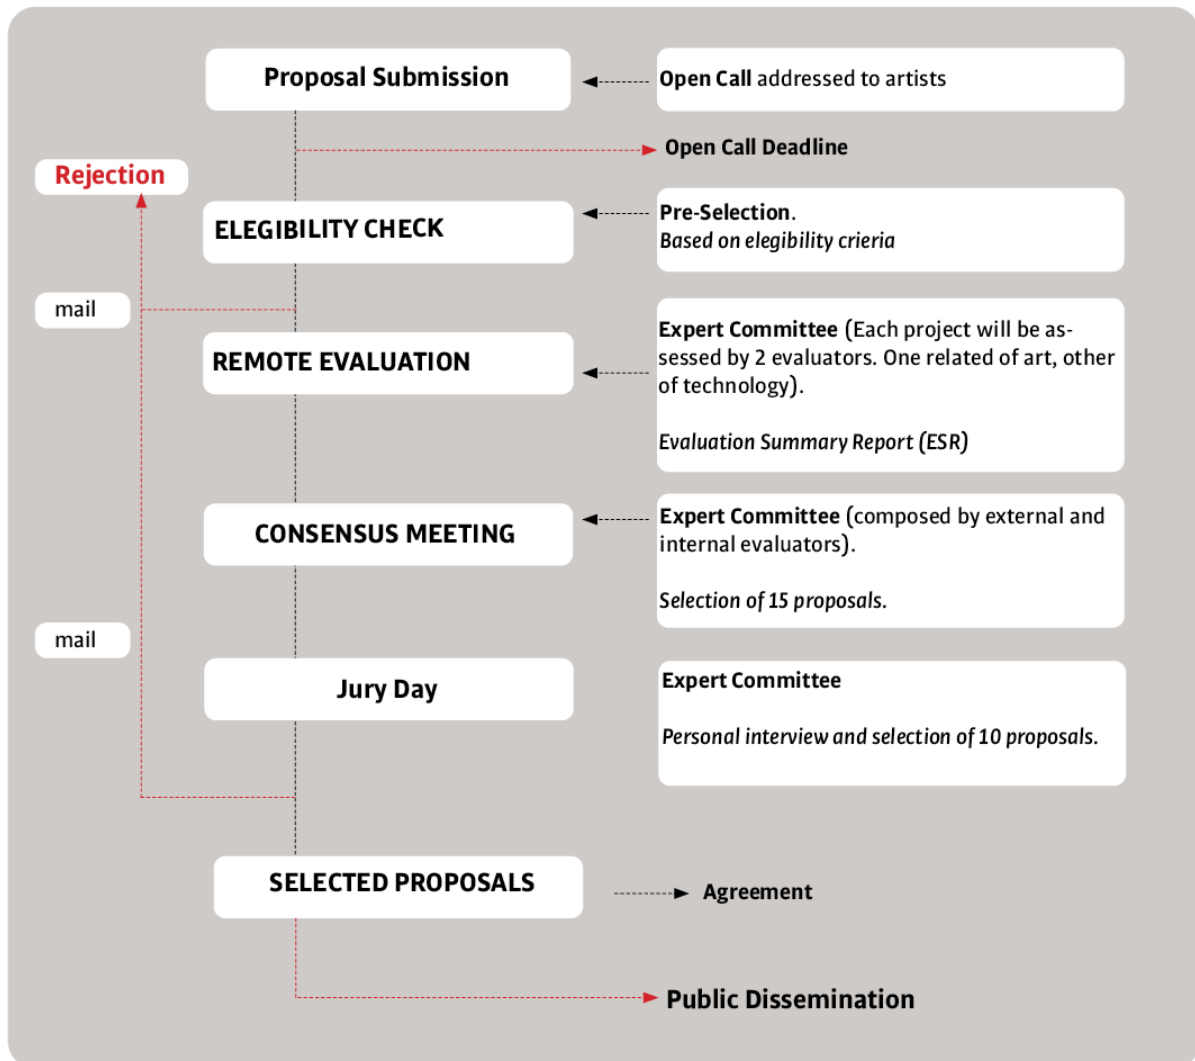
Proposal Submission

Open Call addressed to artists

Open Call Deadline

Rejection

ELEGIBILITY CHECK

Pre-Selection.
Based on elegibility crieria

mail

REMOTE EVALUATION

Expert Committee (Each project will be assessed by 2 evaluators. One related of art, other of technology).

Evaluation Summary Report (ESR)

CONSENSUS MEETING

Expert Committee (composed by external and internal evaluators).

Selection of 15 proposals.

mail

Jury Day

Expert Committee

Personal interview and selection of 10 proposals.

SELECTED PROPOSALS

Agreement

Public Dissemination